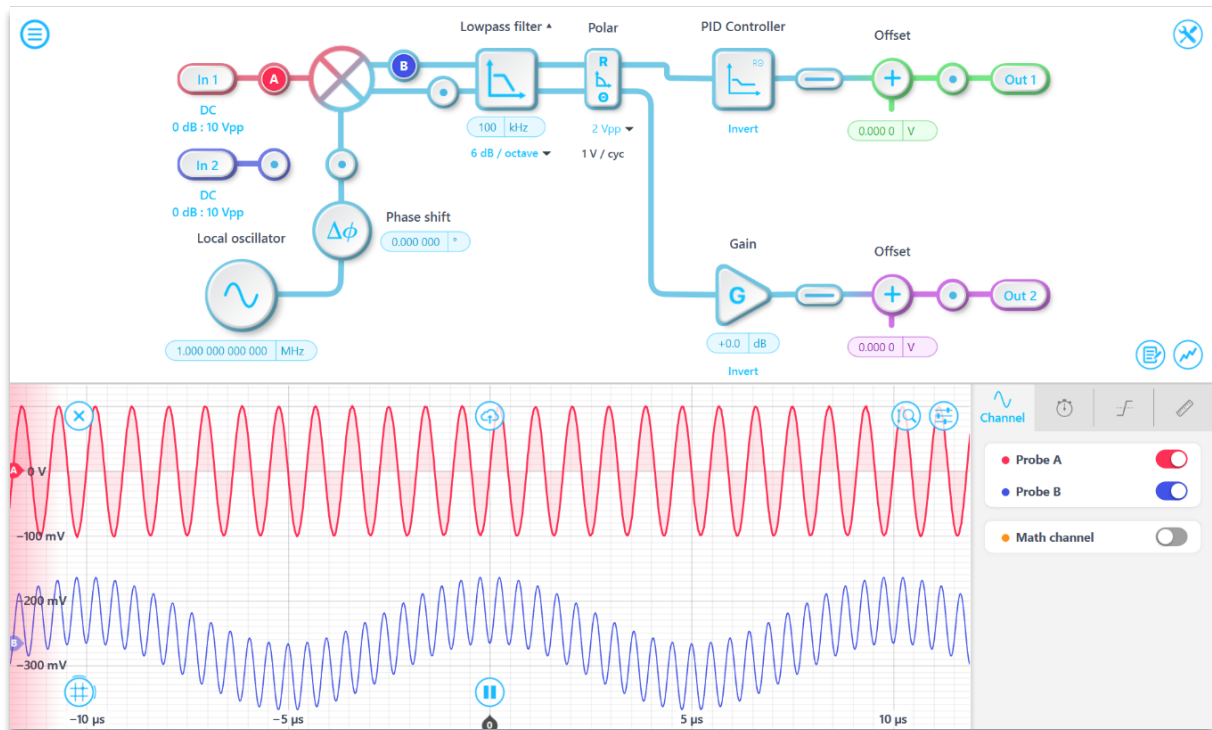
Lowpass filter ▴
Polar
PID Controller
Offset

In 1
A
B
R
Out 1

DC
0 dB : 10 Vpp

100 kHz
2 Vpp ▾
Invert
0.000 0 V

6 dB / octave ▾
1 V / cyc

In 2
DC
0 dB : 10 Vpp

Phase shift
0.000 000 °

Local oscillator

$\Delta\phi$

Gain
Offset

G
Out 2

1.000 000 000 000 MHz

+0.0 dB
0.000 0 V
Invert

A 0 V
−100 mV
−200 mV
B
−300 mV

−10 µs
−5 µs
0
5 µs
10 µs

Channel

Probe A
Probe B
Math channel